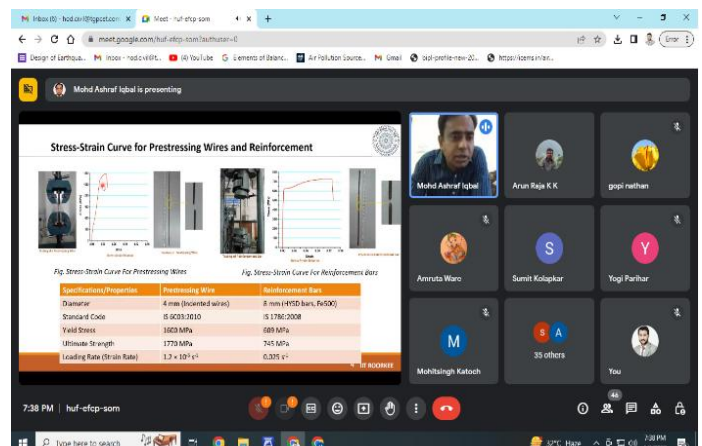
M Inbox (6) - hod.civil@tgpcet.com ×
Meet - huf-efcp-som ×
+
meet.google.com/huf-efcp-som?authuser=0
Error
Design of Earthqua... M Inbox - hod.civil@t... (4) YouTube Elements of Balanc... Air Pollution Source... M Gmail bipl-profile-new-20... https://icems.in/av...

Mohd Ashraf Iqbal is presenting

Stress-Strain Curve for Prestressing Wires and Reinforcement

Fig. Stress-Strain Curve For Prestressing Wires

Fig. Stress-Strain Curve For Reinforcement Bars

| Specifications/Properties | Prestressing Wire | Reinforcement Bars |
|---|---|---|
| Diameter | 4 mm (Indented wires) | 8 mm (HYSD bars, Fe500) |
| Standard Code | IS 6003:2010 | IS 1786:2008 |
| Yield Stress | 1603 MPa | 689 MPa |
| Ultimate Strength | 1770 MPa | 745 MPa |
| Loading Rate (Strain Rate) | $1.2 \times 10^{-3}$ s$^{-1}$ | 0.325 s$^{-1}$ |

IIT ROORKEE

Mohd Ashraf Iqbal
Arun Raja K K
gopi nathan
Amruta Ware
Sumit Kolapkar
Yogi Parihar
Mohitsingh Katoch
35 others
You

7:38 PM | huf-efcp-som
46

Type here to search
32°C Haze
7:38 PM